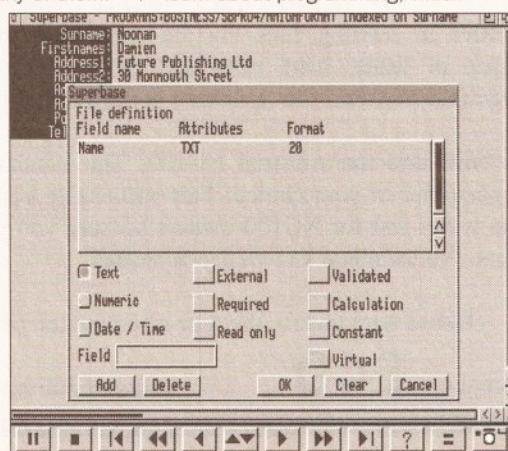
Superbase - PROGRAMS:BUSINESS/SBPRO4/AMIGAFORMAT Indexed on Surname

Surname: Noonan
Firstnames: Damien
Address1: Future Publishing Ltd
Address2: 30 Monmouth Street

Superbase
File definition
| Field name | Attributes | Format |
|---|---|---|
| Name | TXT | 20 |

Text
Numeric
Date / Time
External
Required
Read only
Validated
Calculation
Constant
Virtual
Field
Add
Delete
OK
Clear
Cancel

?